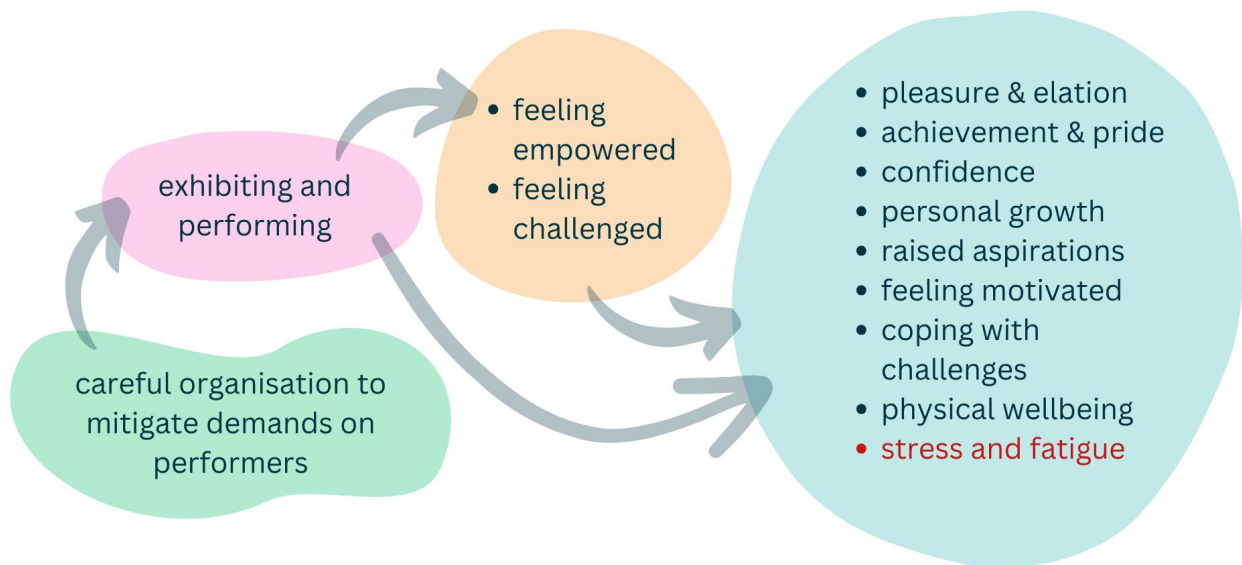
careful organisation to mitigate demands on performers

exhibiting and performing

- feeling empowered
- feeling challenged

- pleasure & elation
- achievement & pride
- confidence
- personal growth
- raised aspirations
- feeling motivated
- coping with challenges
- physical wellbeing
- stress and fatigue